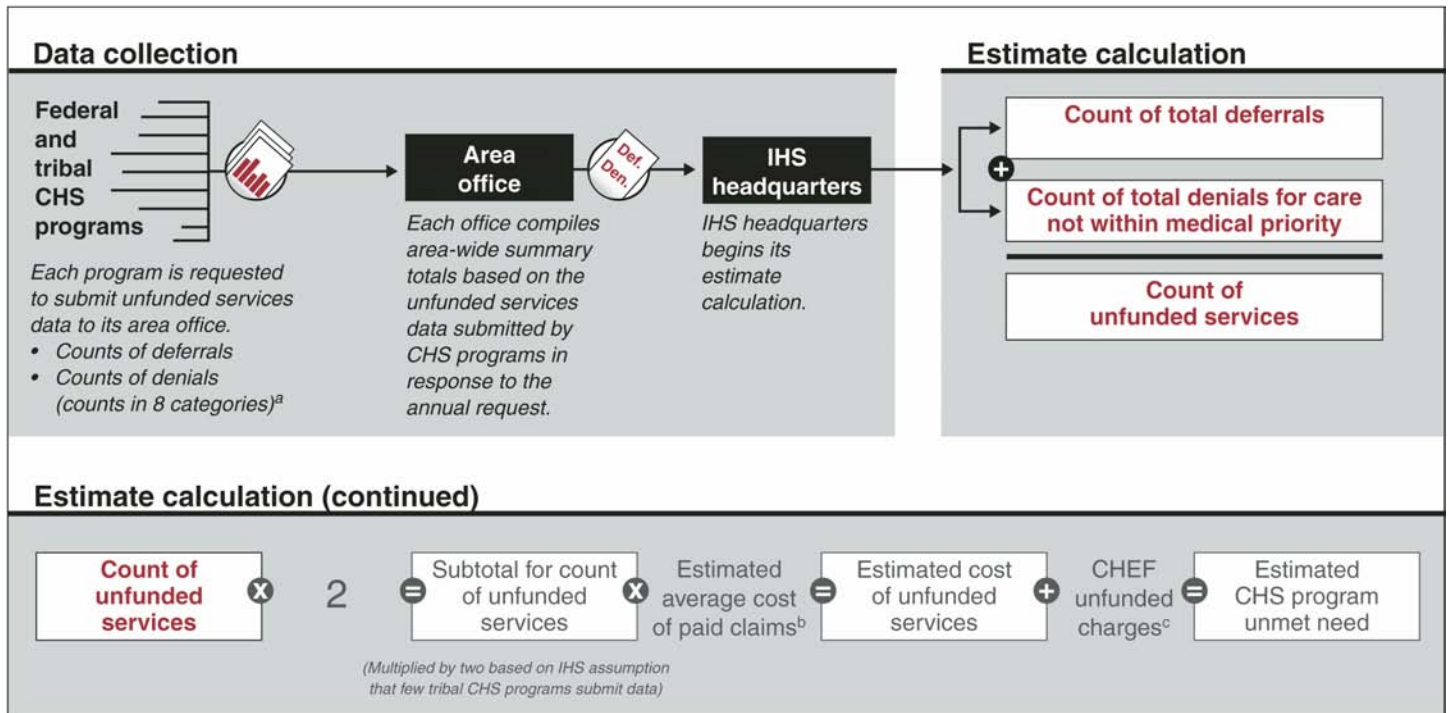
Data collection

Federal and tribal CHS programs

Each program is requested to submit unfunded services data to its area office.
• Counts of deferrals
• Counts of denials (counts in 8 categories)$^a$

Def. Den.

Area office

Each office compiles area-wide summary totals based on the unfunded services data submitted by CHS programs in response to the annual request.

IHS headquarters

IHS headquarters begins its estimate calculation.

Estimate calculation

Count of total deferrals

Count of total denials for care not within medical priority

Count of unfunded services

Estimate calculation (continued)

Count of unfunded services × 2 = Subtotal for count of unfunded services × Estimated average cost of paid claims$^b$ = Estimated cost of unfunded services + CHEF unfunded charges$^c$ = Estimated CHS program unmet need

(Multiplied by two based on IHS assumption that few tribal CHS programs submit data)